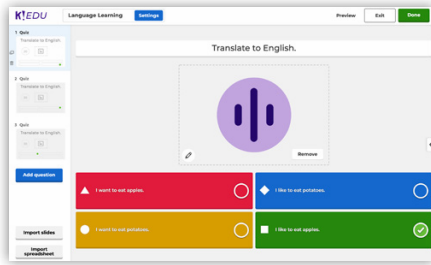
K!EDU Language Learning Settings Preview Exit Done

1 Quiz
Translate to English.

2 Quiz
Translate to English.

3 Quiz
Translate to English.

Add question

Import slides

Import spreadsheet

Translate to English.

Remove

I want to eat apples.

I like to eat potatoes.

I want to eat potatoes.

I like to eat apples.